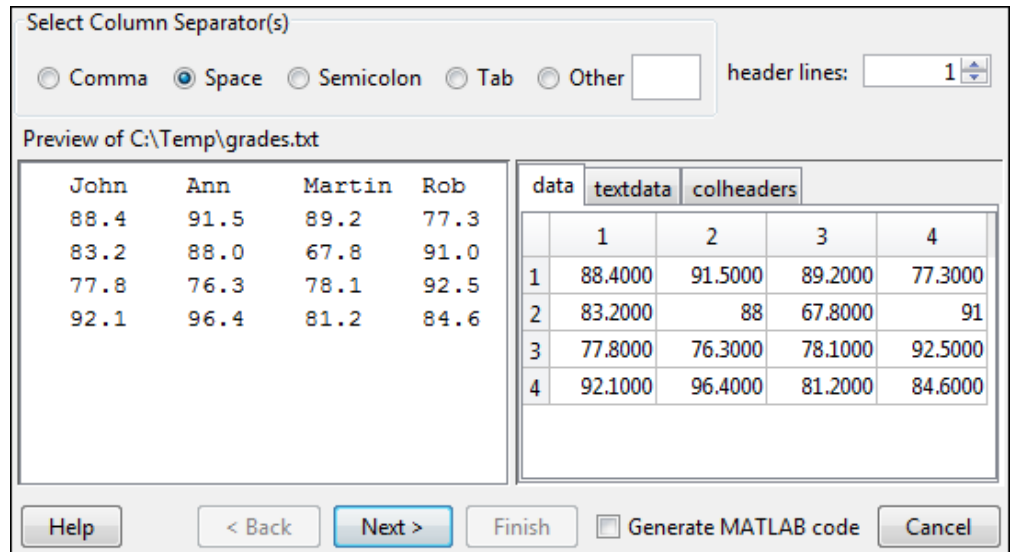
Select Column Separator(s)

Comma Space Semicolon Tab Other

header lines: 1

Preview of C:\Temp\grades.txt

| John | Ann | Martin | Rob |
|---|---|---|---|
| 88.4 | 91.5 | 89.2 | 77.3 |
| 83.2 | 88.0 | 67.8 | 91.0 |
| 77.8 | 76.3 | 78.1 | 92.5 |
| 92.1 | 96.4 | 81.2 | 84.6 |

data | textdata | colheaders

| | 1 | 2 | 3 | 4 |
|---|---|---|---|---|
| 1 | 88.4000 | 91.5000 | 89.2000 | 77.3000 |
| 2 | 83.2000 | 88 | 67.8000 | 91 |
| 3 | 77.8000 | 76.3000 | 78.1000 | 92.5000 |
| 4 | 92.1000 | 96.4000 | 81.2000 | 84.6000 |

Help | < Back | Next > | Finish | Generate MATLAB code | Cancel